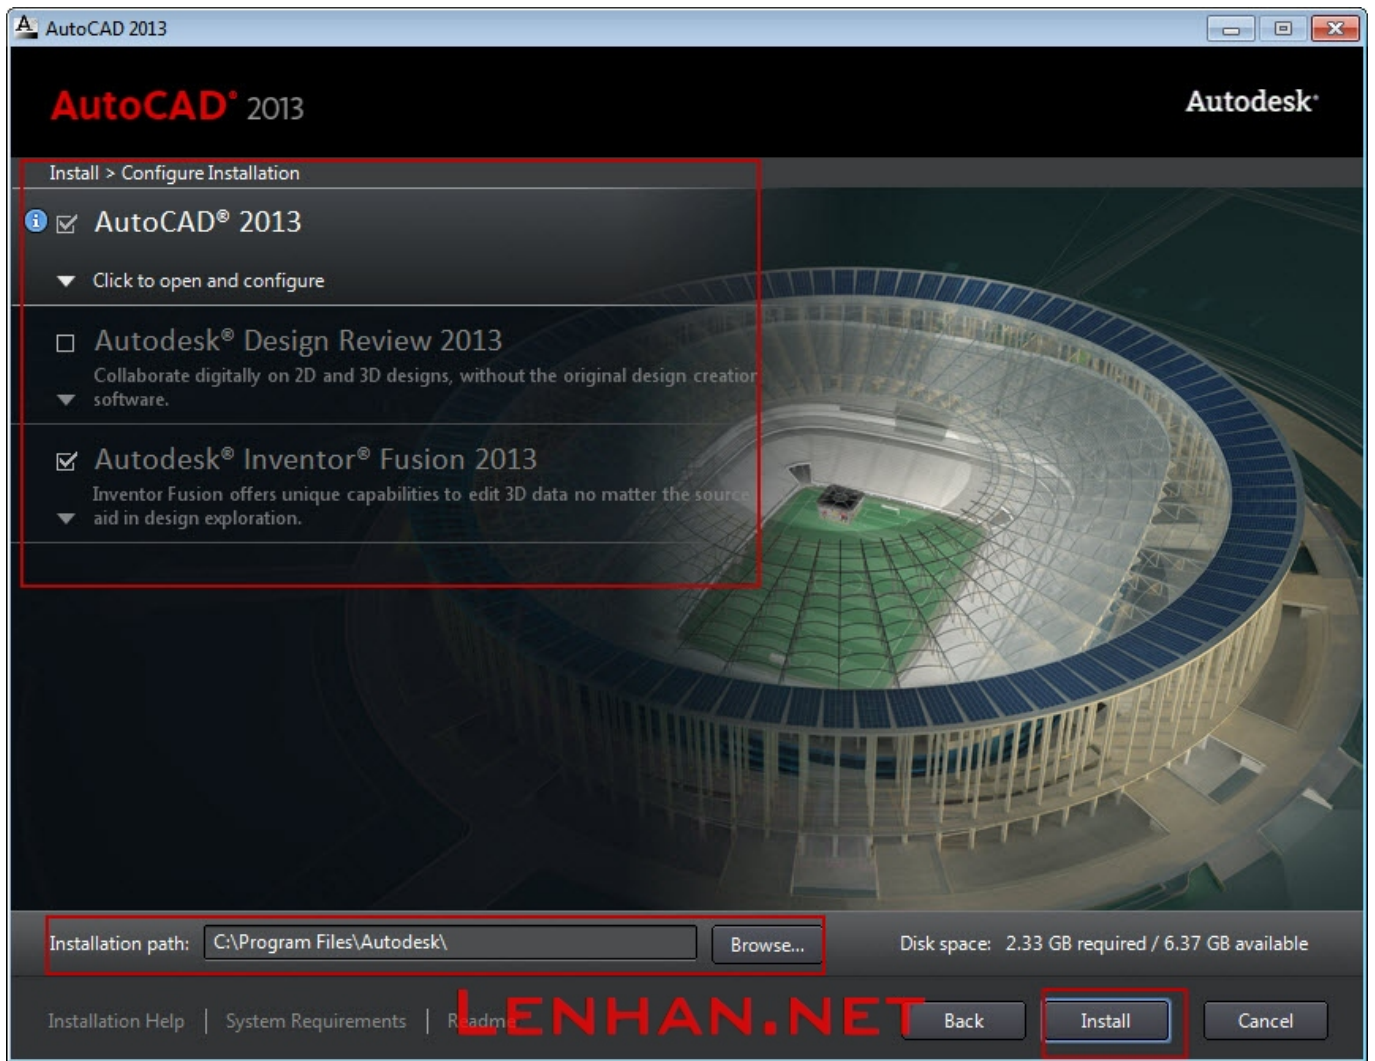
AutoCAD 2013

AutoCAD® 2013

Autodesk®

Install > Configure Installation

AutoCAD® 2013

Click to open and configure

Autodesk® Design Review 2013

Collaborate digitally on 2D and 3D designs, without the original design creatior software.

Autodesk® Inventor® Fusion 2013

Inventor Fusion offers unique capabilities to edit 3D data no matter the source aid in design exploration.

Installation path: C:\Program Files\Autodesk\ Browse...

Disk space: 2.33 GB required / 6.37 GB available

Installation Help | System Requirements | Readme

LENHAN.NET

Back Install Cancel